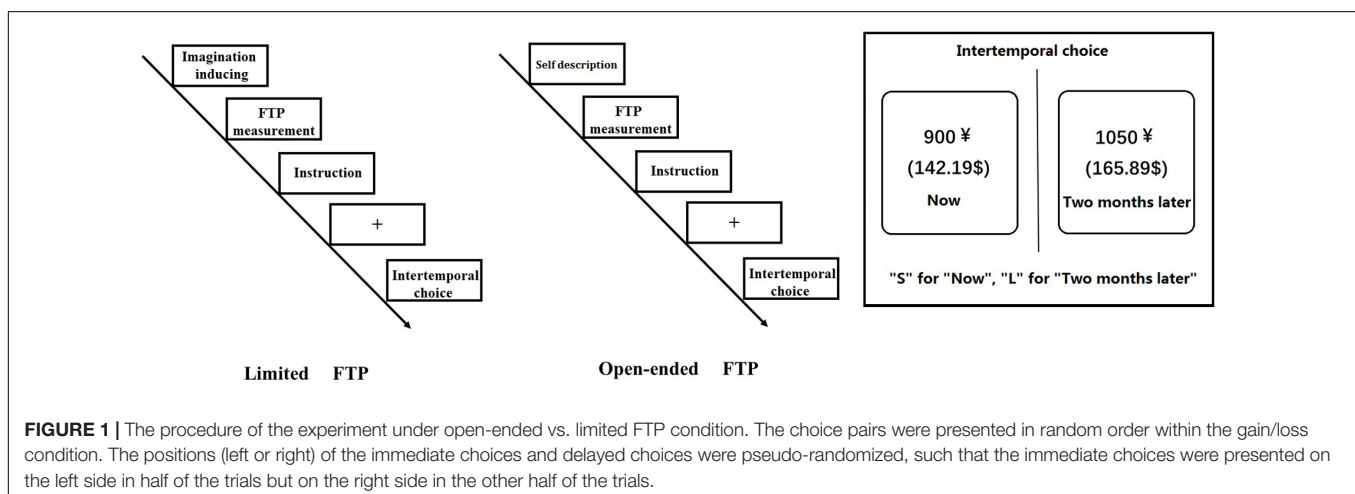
Imagination inducing

FTP measurement

Instruction

+

Intertemporal choice

Limited FTP

Self description

FTP measurement

Instruction

+

Intertemporal choice

Open-ended FTP

Intertemporal choice

900 ¥
(142.19$)
Now

1050 ¥
(165.89$)
Two months later

"S" for "Now", "L" for "Two months later"

FIGURE 1 | The procedure of the experiment under open-ended vs. limited FTP condition. The choice pairs were presented in random order within the gain/loss condition. The positions (left or right) of the immediate choices and delayed choices were pseudo-randomized, such that the immediate choices were presented on the left side in half of the trials but on the right side in the other half of the trials.